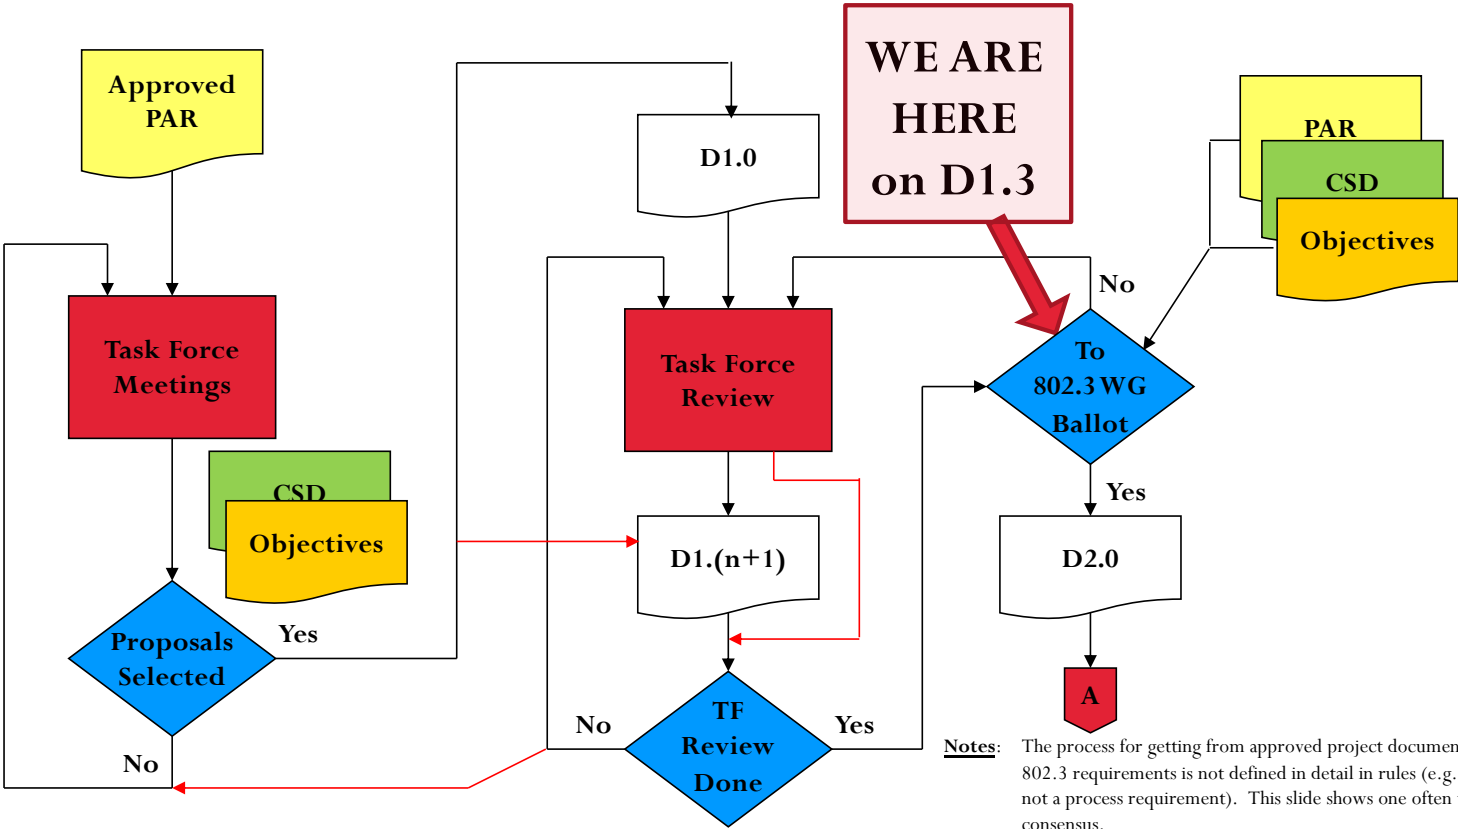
Approved PAR

D1.0

WE ARE HERE on D1.3

PAR

CSD

Objectives

Task Force Meetings

Task Force Review

No

To 802.3 WG Ballot

CSD

Objectives

D1.(n+1)

Yes

D2.0

Proposals Selected

Yes

A

No

No

TF Review Done

Yes

Notes: The process for getting from approved project documen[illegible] 802.3 requirements is not defined in detail in rules (e.g. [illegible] not a process requirement). This slide shows one often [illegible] consensus.